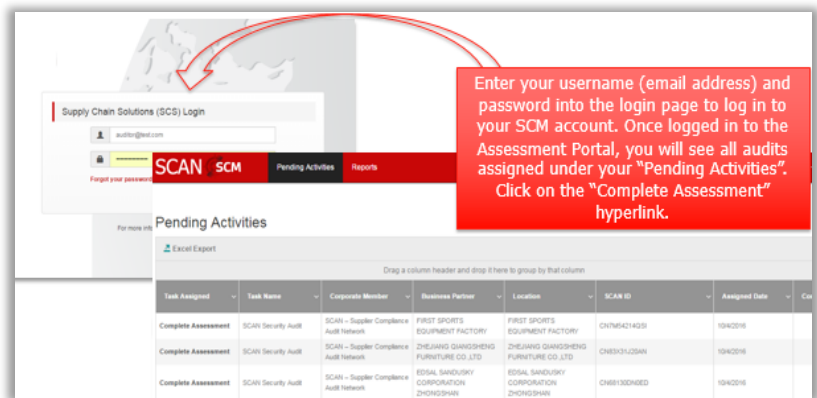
Supply Chain Solutions (SCS) Login

auditor@test.com

Forgot your password

For more info

SCAN SCM Pending Activities Reports

Enter your username (email address) and password into the login page to log in to your SCM account. Once logged in to the Assessment Portal, you will see all audits assigned under your "Pending Activities". Click on the "Complete Assessment" hyperlink.

Pending Activities

Excel Export

Drag a column header and drop it here to group by that column

| Task Assigned | Task Name | Corporate Member | Business Partner | Location | SCAN ID | Assigned Date | Co |
|---|---|---|---|---|---|---|---|
| Complete Assessment | SCAN Security Audit | SCAN – Supplier Compliance Audit Network | FIRST SPORTS EQUIPMENT FACTORY | FIRST SPORTS EQUIPMENT FACTORY | CN7M54214QSI | 10/4/2016 | |
| Complete Assessment | SCAN Security Audit | SCAN – Supplier Compliance Audit Network | ZHEJIANG QIANGSHENG FURNITURE CO.,LTD | ZHEJIANG QIANGSHENG FURNITURE CO.,LTD | CN63X31J3AN | 10/4/2016 | |
| Complete Assessment | SCAN Security Audit | SCAN – Supplier Compliance Audit Network | EDSAL SANDUSKY CORPORATION ZHONGSHAN | EDSAL SANDUSKY CORPORATION ZHONGSHAN | CN65130DN0ED | 10/4/2016 | |